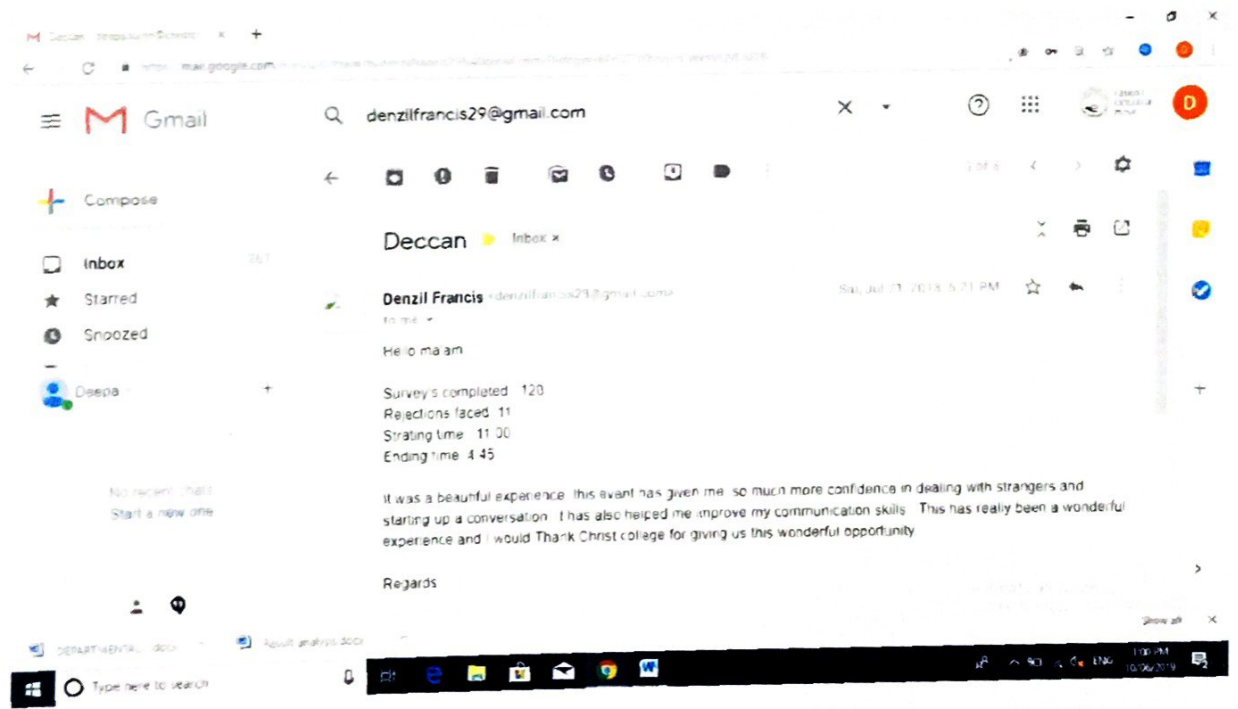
Deccan - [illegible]

mail.google.com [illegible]

Gmail

denzilfrancis29@gmail.com

Compose

Inbox

Starred

Snoozed

Deepa

No recent chats
Start a new one

Deccan Inbox ×

Denzil Francis <denzilfrancis29@gmail.com>
to me

Sat, Jul 21, 2018, 5:21 PM

Hello ma'am

Survey's completed 120
Rejections faced 11
Strating time 11:00
Ending time 4:45

It was a beautiful experience this evant has given me so much more confidence in dealing with strangers and starting up a conversation. It has also helped me improve my communication skills. This has really been a wonderful experience and I would Thank Christ college for giving us this wonderful opportunity

Regards

DEPARTMENTAL...docx

Result analysis.docx

Show all

Type here to search

ENG

1:00 PM
10/06/2019